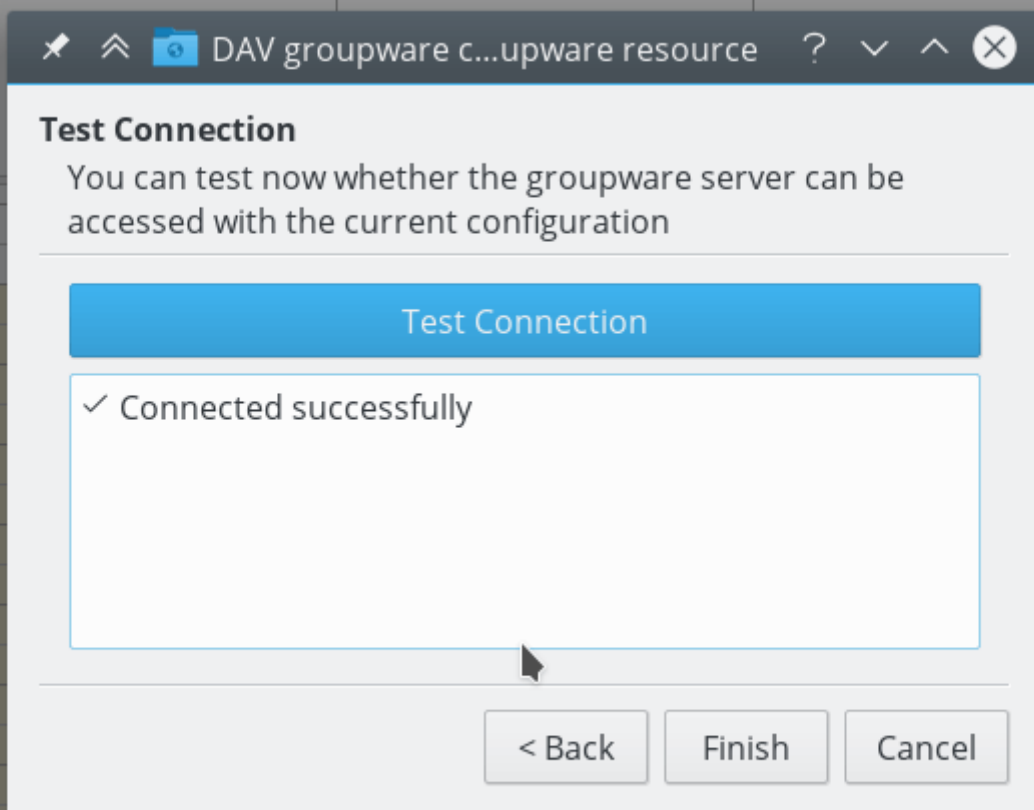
DAV groupware c...upware resource ?

Test Connection

You can test now whether the groupware server can be accessed with the current configuration

Test Connection

✓ Connected successfully

< Back
Finish
Cancel